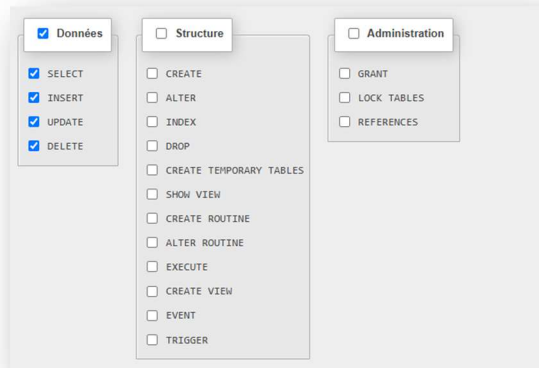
Données

SELECT
INSERT
UPDATE
DELETE

Structure

CREATE
ALTER
INDEX
DROP
CREATE TEMPORARY TABLES
SHOW VIEW
CREATE ROUTINE
ALTER ROUTINE
EXECUTE
CREATE VIEW
EVENT
TRIGGER

Administration

GRANT
LOCK TABLES
REFERENCES